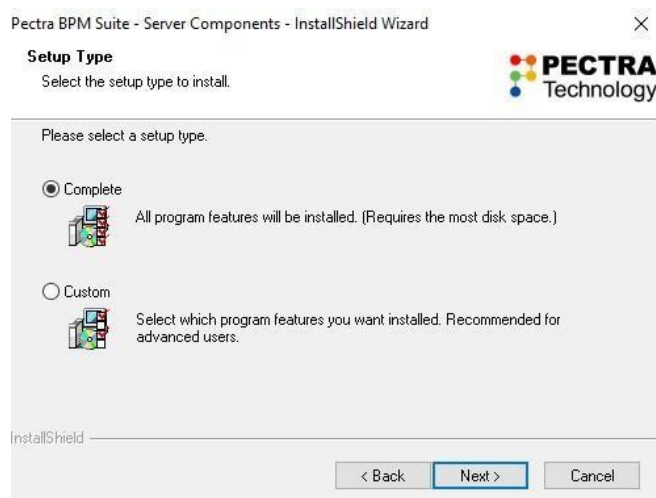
Pectra BPM Suite - Server Components - InstallShield Wizard

×

Setup Type

Select the setup type to install.

PECTRA Technology

Please select a setup type.

Complete

All program features will be installed. (Requires the most disk space.)

Custom

Select which program features you want installed. Recommended for advanced users.

InstallShield

< Back

Next >

Cancel